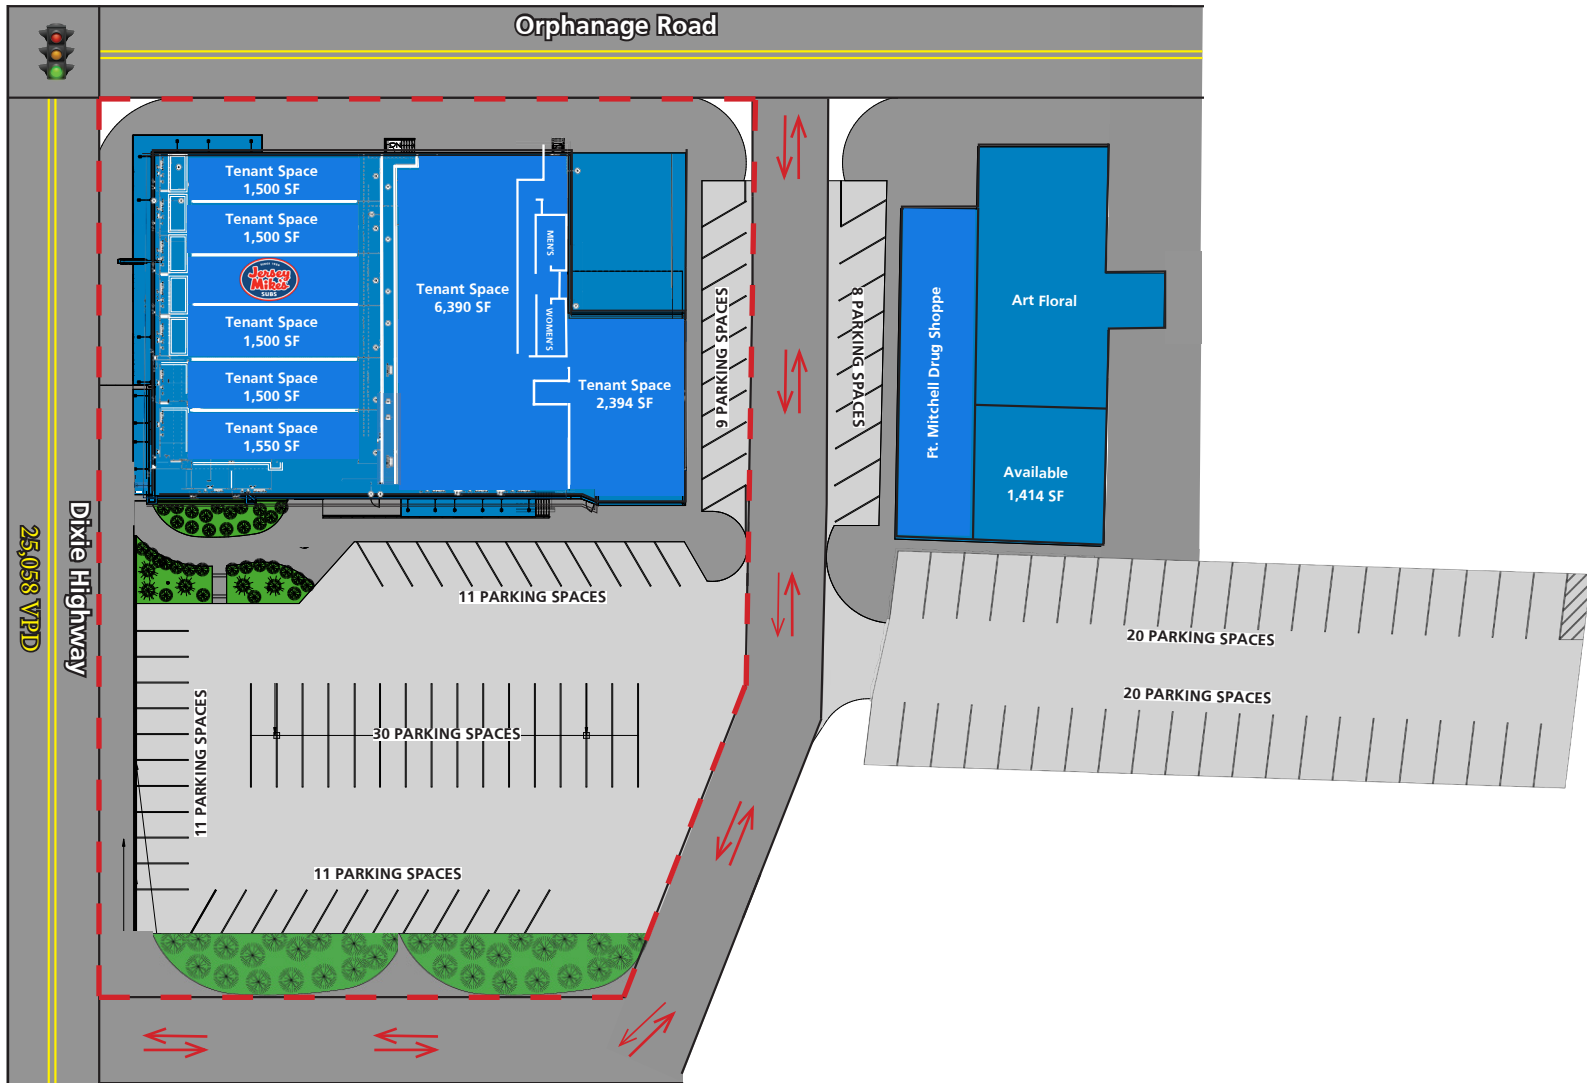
Orphanage Road

Tenant Space
1,500 SF

Tenant Space
1,500 SF

Jersey Mike's SUBS

Tenant Space
1,500 SF

Tenant Space
1,500 SF

Tenant Space
1,550 SF

Tenant Space
6,390 SF

MEN'S

WOMEN'S

Tenant Space
2,394 SF

9 PARKING SPACES

8 PARKING SPACES

Ft. Mitchell Drug Shoppe

Art Floral

Available
1,414 SF

11 PARKING SPACES

20 PARKING SPACES

20 PARKING SPACES

11 PARKING SPACES

30 PARKING SPACES

11 PARKING SPACES

Dixie Highway

25,058 VPD